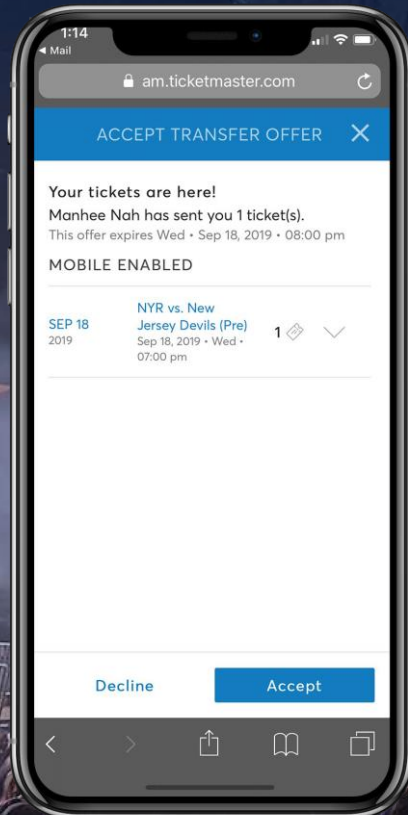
1:14
◂ Mail

am.ticketmaster.com

ACCEPT TRANSFER OFFER

Your tickets are here!
Manhee Nah has sent you 1 ticket(s).
This offer expires Wed • Sep 18, 2019 • 08:00 pm

MOBILE ENABLED

SEP 18
2019

NYR vs. New Jersey Devils (Pre)
Sep 18, 2019 • Wed • 07:00 pm

1

Decline

Accept